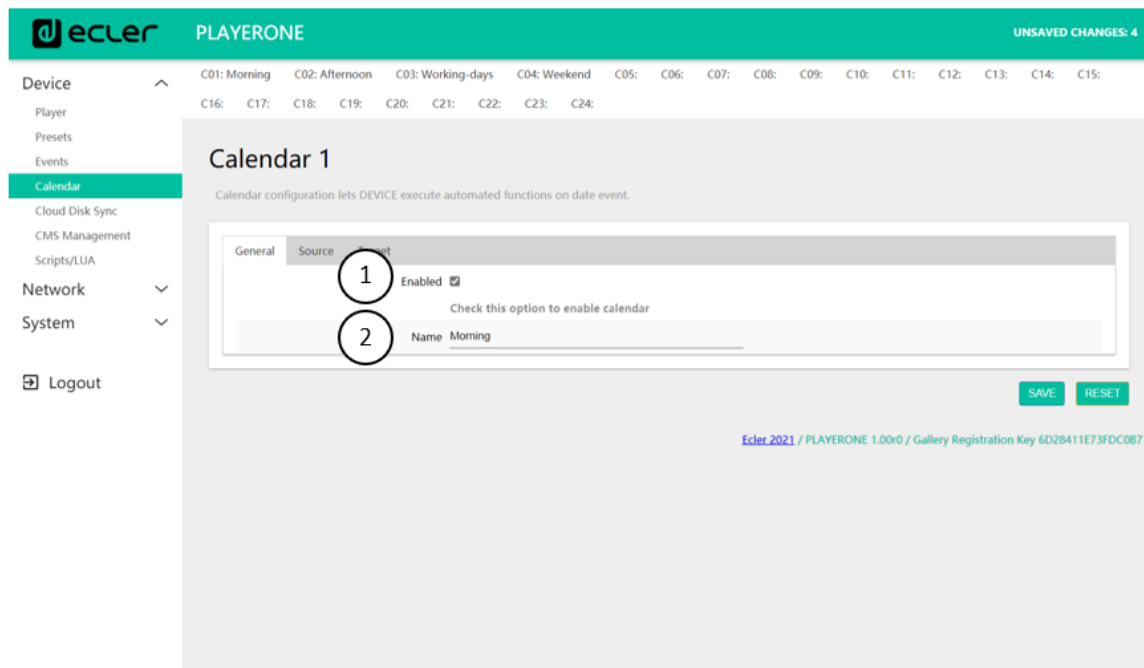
ecler PLAYERONE UNSAVED CHANGES: 4

Device
Player
Presets
Events
Calendar
Cloud Disk Sync
CMS Management
Scripts/LUA
Network
System

Logout

C01: Morning C02: Afternoon C03: Working-days C04: Weekend C05: C06: C07: C08: C09: C10: C11: C12: C13: C14: C15: C16: C17: C18: C19: C20: C21: C22: C23: C24:

Calendar 1

Calendar configuration lets DEVICE execute automated functions on date event.

General Source T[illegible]

1 Enabled

Check this option to enable calendar

2 Name Morning

SAVE RESET

Ecler 2021 / PLAYERONE 1.00r0 / Gallery Registration Key 6D28411E73FDC0B7